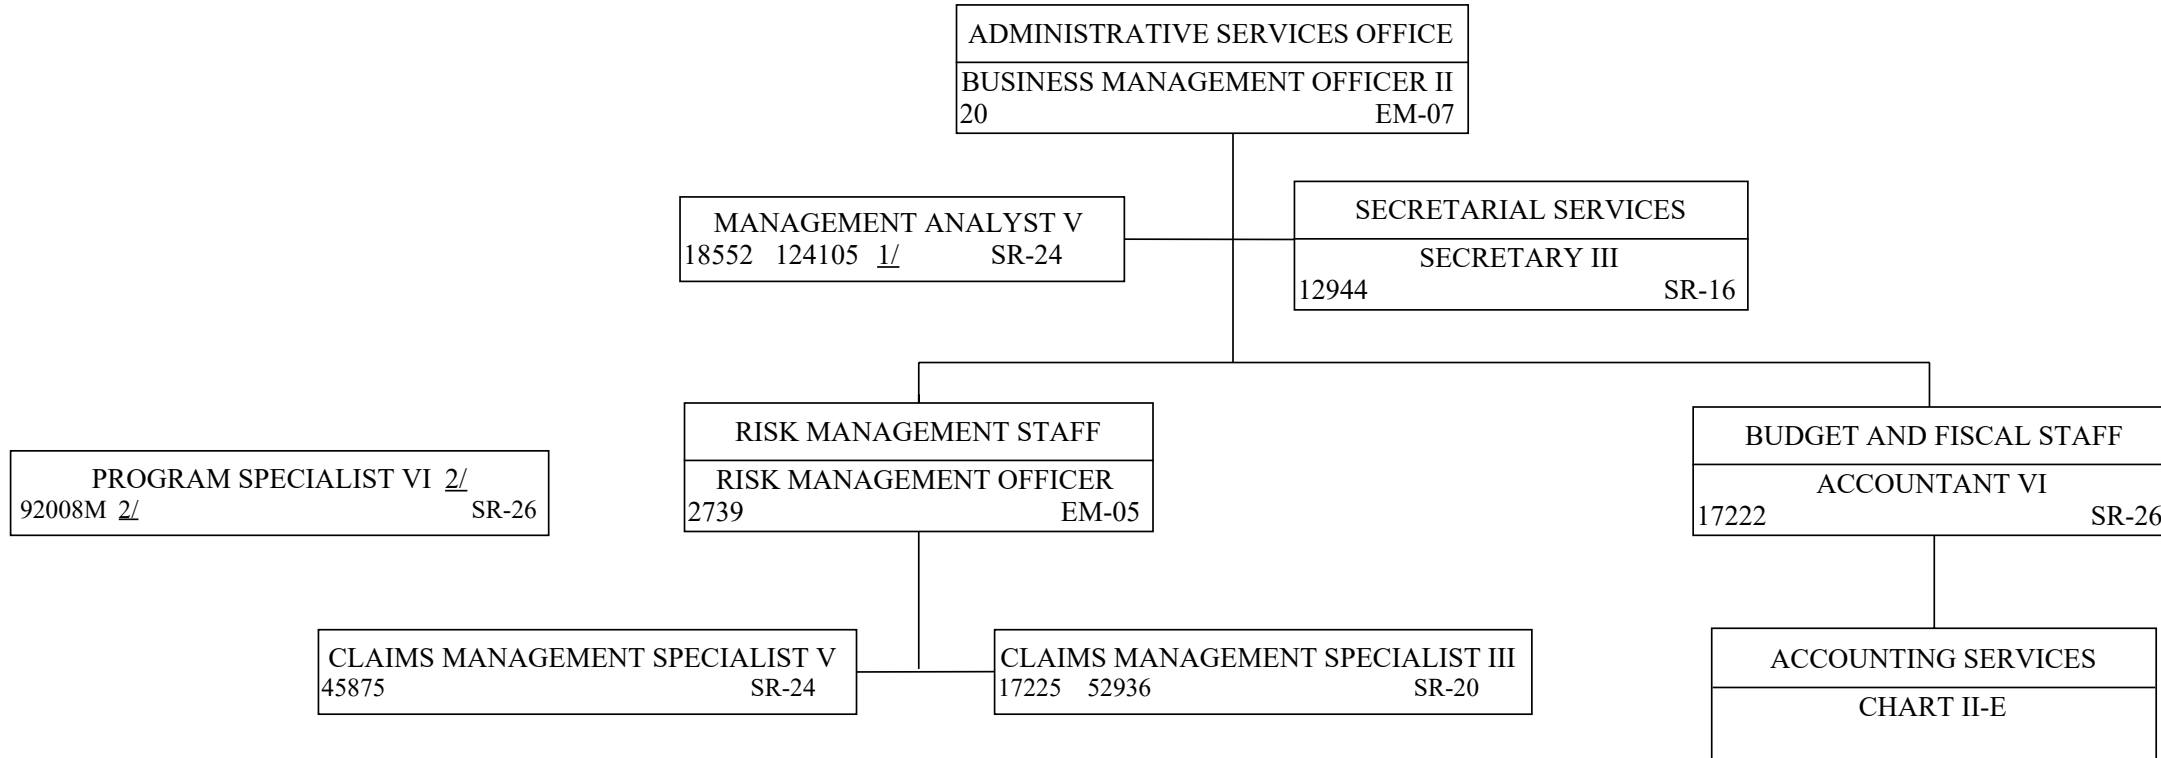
ADMINISTRATIVE SERVICES OFFICE
BUSINESS MANAGEMENT OFFICER II
20 EM-07

MANAGEMENT ANALYST V
18552 124105 1/ SR-24

SECRETARIAL SERVICES
SECRETARY III
12944 SR-16

PROGRAM SPECIALIST VI 2/
92008M 2/ SR-26

RISK MANAGEMENT STAFF
RISK MANAGEMENT OFFICER
2739 EM-05

BUDGET AND FISCAL STAFF
ACCOUNTANT VI
17222 SR-26

CLAIMS MANAGEMENT SPECIALIST V
45875 SR-24

CLAIMS MANAGEMENT SPECIALIST III
17225 52936 SR-20

ACCOUNTING SERVICES
CHART II-E